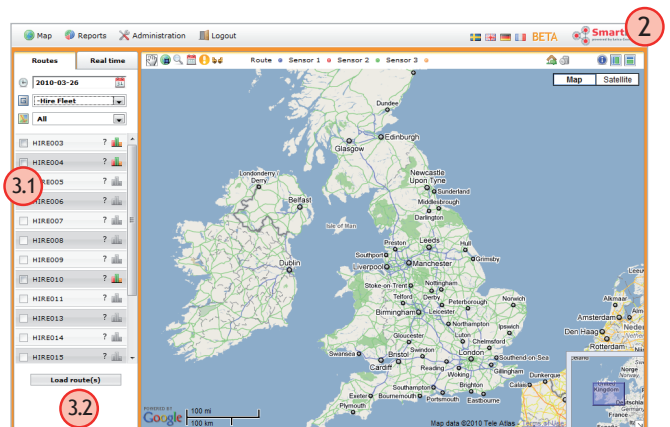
Map Reports Administration Logout

BETA

Smart

2

Routes Real time

Route Sensor 1 Sensor 2 Sensor 3

Map Satellite

2010-03-26

-Hire Fleet

All

HIRE003 ?
HIRE004 ?
HIRE005 ?
HIRE006 ?
HIRE007 ?
HIRE008 ?
HIRE009 ?
HIRE010 ?
HIRE011 ?
HIRE013 ?
HIRE014 ?
HIRE015 ?

3.1

Load route(s)

3.2

Dundee
Edinburgh
Glasgow
Londonderry
Derry
Newcastle Upon Tyne
Sunderland
Middlesbrough
Darlington
Belfast
Isle of Man
Preston
Leeds
Hull
Southport
Liverpool
Manchester
Grimsby
Dublin
Stoke-on-Trent
Nottingham
Telford
Derby
Leicester
Peterborough
Norwich
Birmingham
Northampton
Gloucester
Milton Keynes
Oxford
Luton
Chelmsford
Swansea
Newport
Bristol
Swindon
London
Southend-on-Sea
Cardiff
Reading
Woking
Southampton
Brighton
Exeter
Bournemouth
Portsmouth
Plymouth
Alkmaar
Den Haag
Rotterdam
United Kingdom

POWERED BY
Google
100 mi
100 km
Map data ©2010 Tele Atlas - Terms of Use